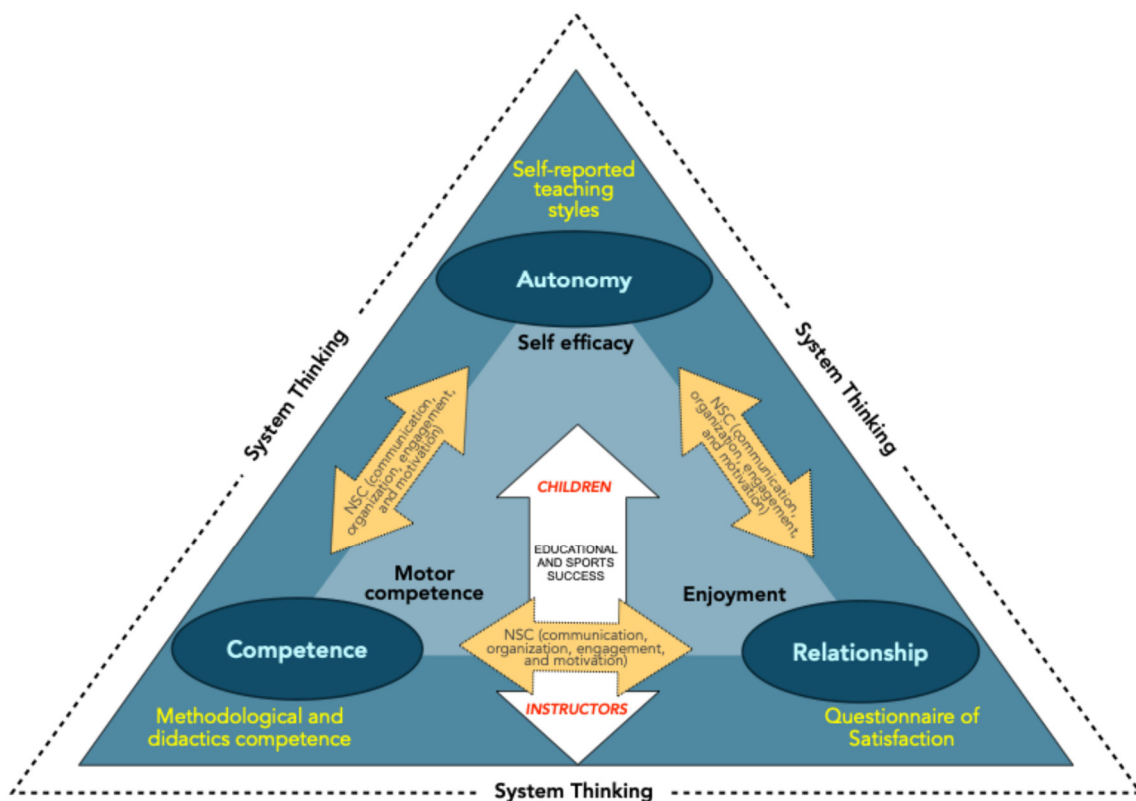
Self-reported teaching styles

Autonomy

Self efficacy

System Thinking

System Thinking

NSC (communication, organization, engagement, and motivation)

NSC (communication, organization, engagement, and motivation)

CHILDREN

EDUCATIONAL AND SPORTS SUCCESS

Motor competence

Enjoyment

Competence

NSC (communication, organization, engagement, and motivation)

Relationship

INSTRUCTORS

Methodological and didactics competence

Questionnaire of Satisfaction

System Thinking